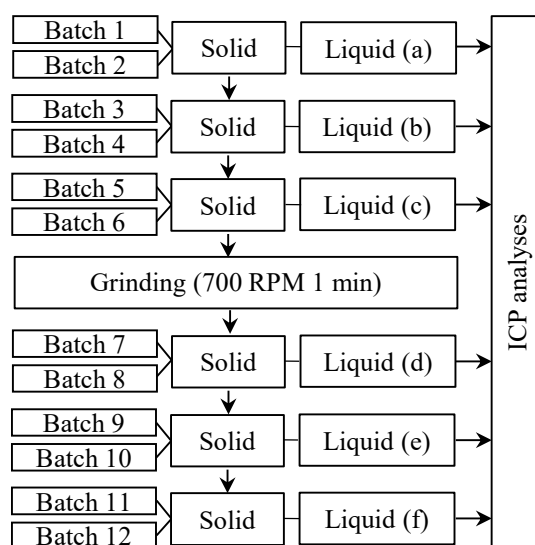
Batch 1
Batch 2
Solid
Liquid (a)

Batch 3
Batch 4
Solid
Liquid (b)

Batch 5
Batch 6
Solid
Liquid (c)

Grinding (700 RPM 1 min)

Batch 7
Batch 8
Solid
Liquid (d)

Batch 9
Batch 10
Solid
Liquid (e)

Batch 11
Batch 12
Solid
Liquid (f)

ICP analyses